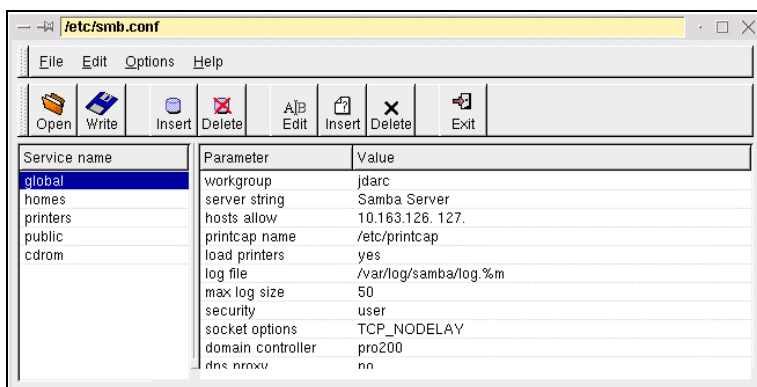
/etc/smb.conf

File Edit Options Help

Open Write Insert Delete AB Edit Insert Delete Exit

| Service name |
|---|
| global |
| homes |
| printers |
| public |
| cdrom |

| Parameter | Value |
|---|---|
| workgroup | jdarc |
| server string | Samba Server |
| hosts allow | 10.163.126. 127. |
| printcap name | /etc/printcap |
| load printers | yes |
| log file | /var/log/samba/log.%m |
| max log size | 50 |
| security | user |
| socket options | TCP_NODELAY |
| domain controller | pro200 |
| dns proxy | no |